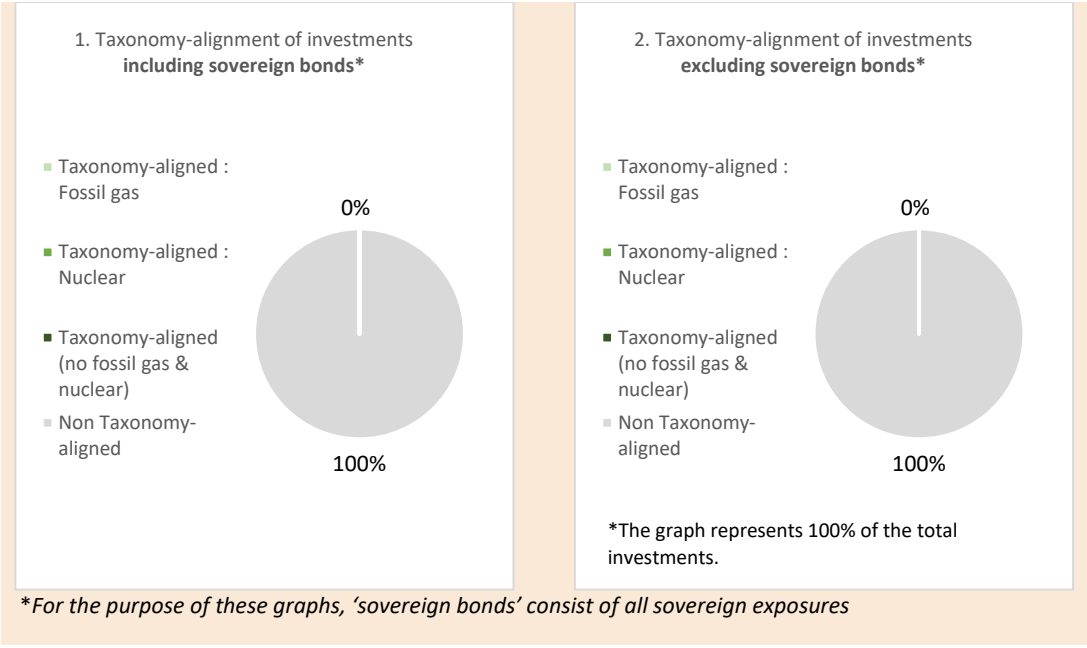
1. Taxonomy-alignment of investments **including sovereign bonds***

Taxonomy-aligned : Fossil gas

Taxonomy-aligned : Nuclear

Taxonomy-aligned (no fossil gas & nuclear)

Non Taxonomy-aligned

0%

100%

2. Taxonomy-alignment of investments **excluding sovereign bonds***

Taxonomy-aligned : Fossil gas

Taxonomy-aligned : Nuclear

Taxonomy-aligned (no fossil gas & nuclear)

Non Taxonomy-aligned

0%

100%

*The graph represents 100% of the total investments.

**For the purpose of these graphs, 'sovereign bonds' consist of all sovereign exposures*